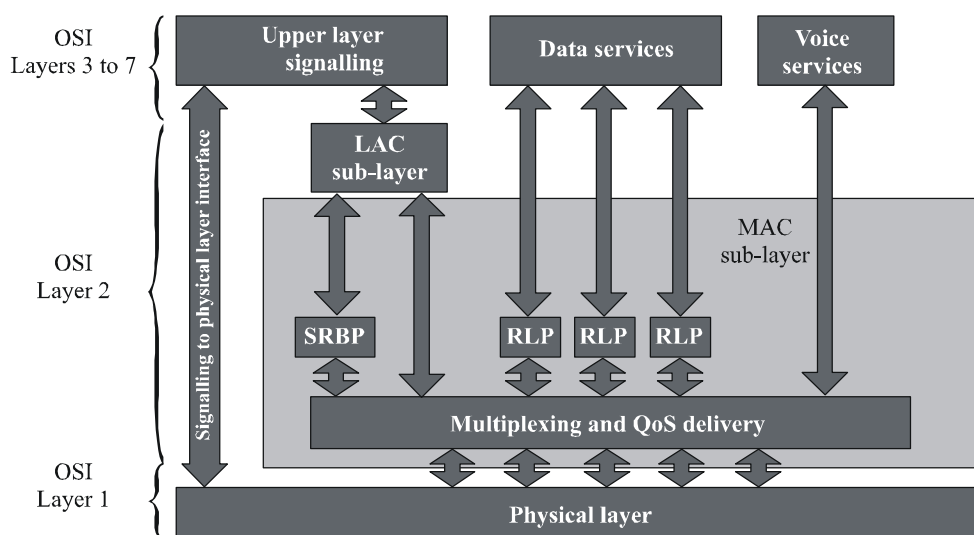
OSI
Layers 3 to 7

Upper layer signalling

Data services

Voice services

OSI
Layer 2

Signalling to physical layer interface

LAC sub-layer

MAC sub-layer

SRBP

RLP

RLP

RLP

Multiplexing and QoS delivery

OSI
Layer 1

Physical layer